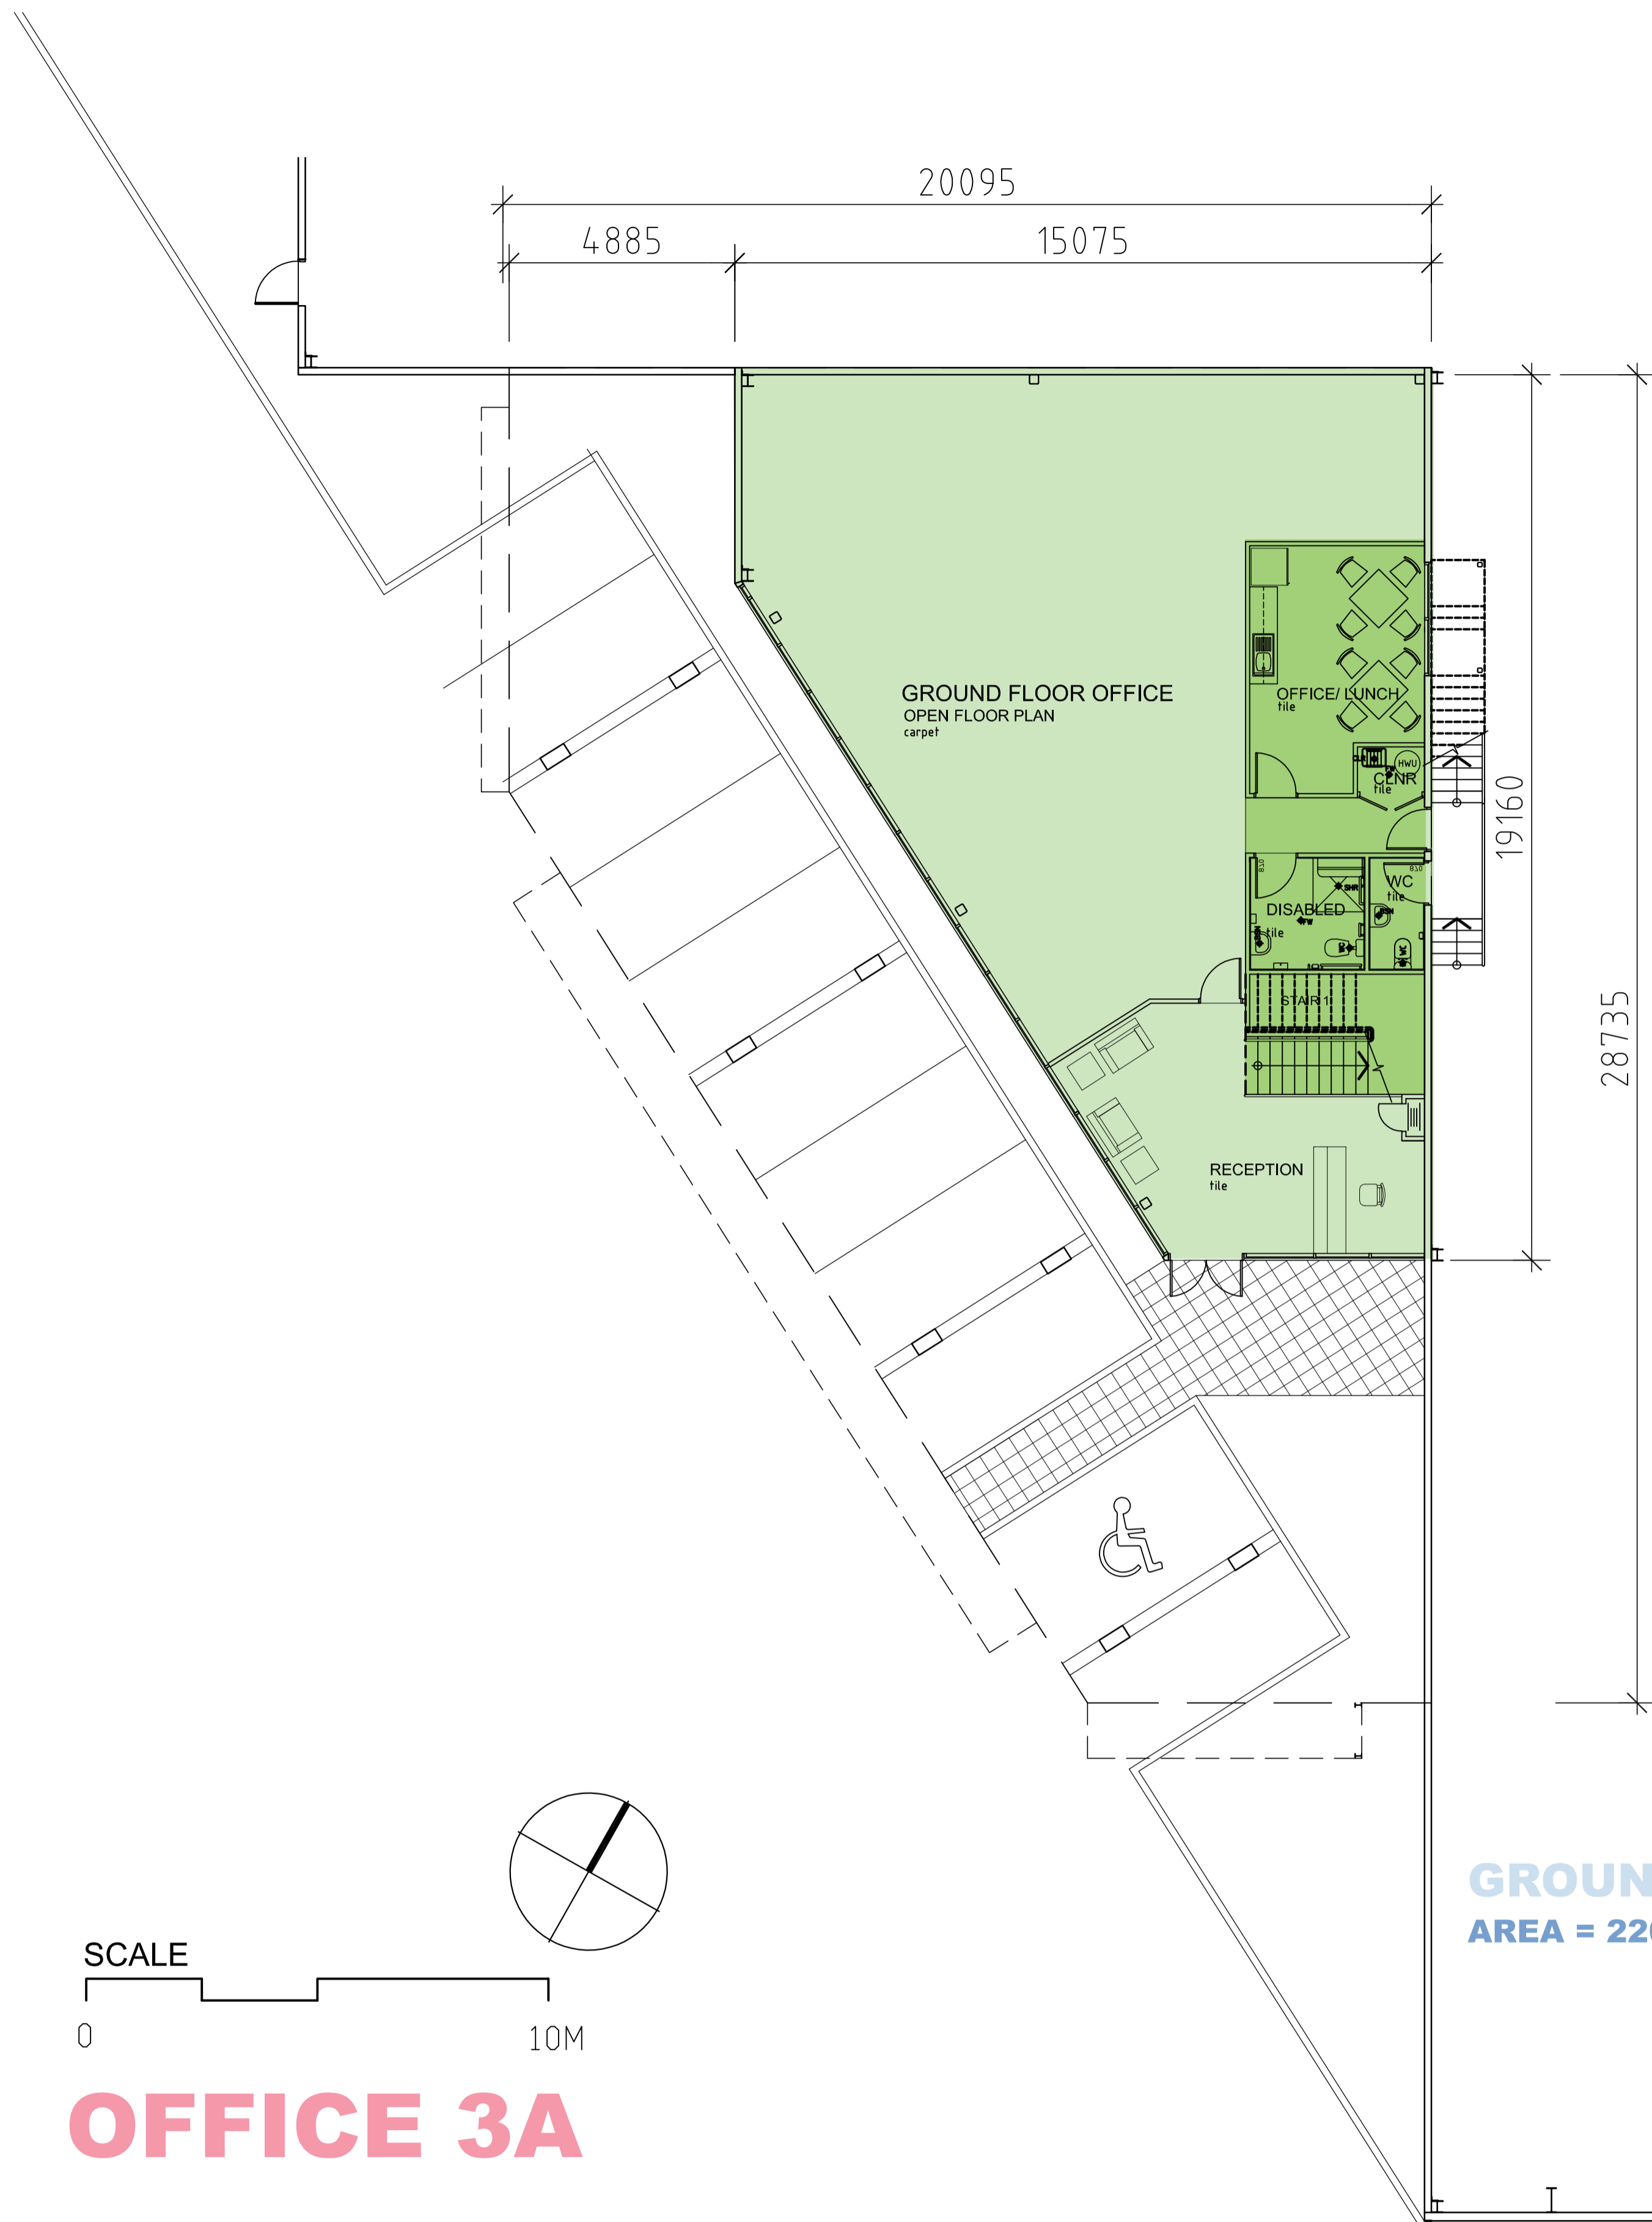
20095

4885

15075

GROUND FLOOR OFFICE
OPEN FLOOR PLAN
carpet

OFFICE/ LUNCH
tile

HWU
CLNR
tile

19160

810

SHR

DISABLED
tile

810

WC
tile

WC

STAIR 1

28735

RECEPTION
tile

GROUN
AREA = 22

SCALE

0

10M

OFFICE 3A